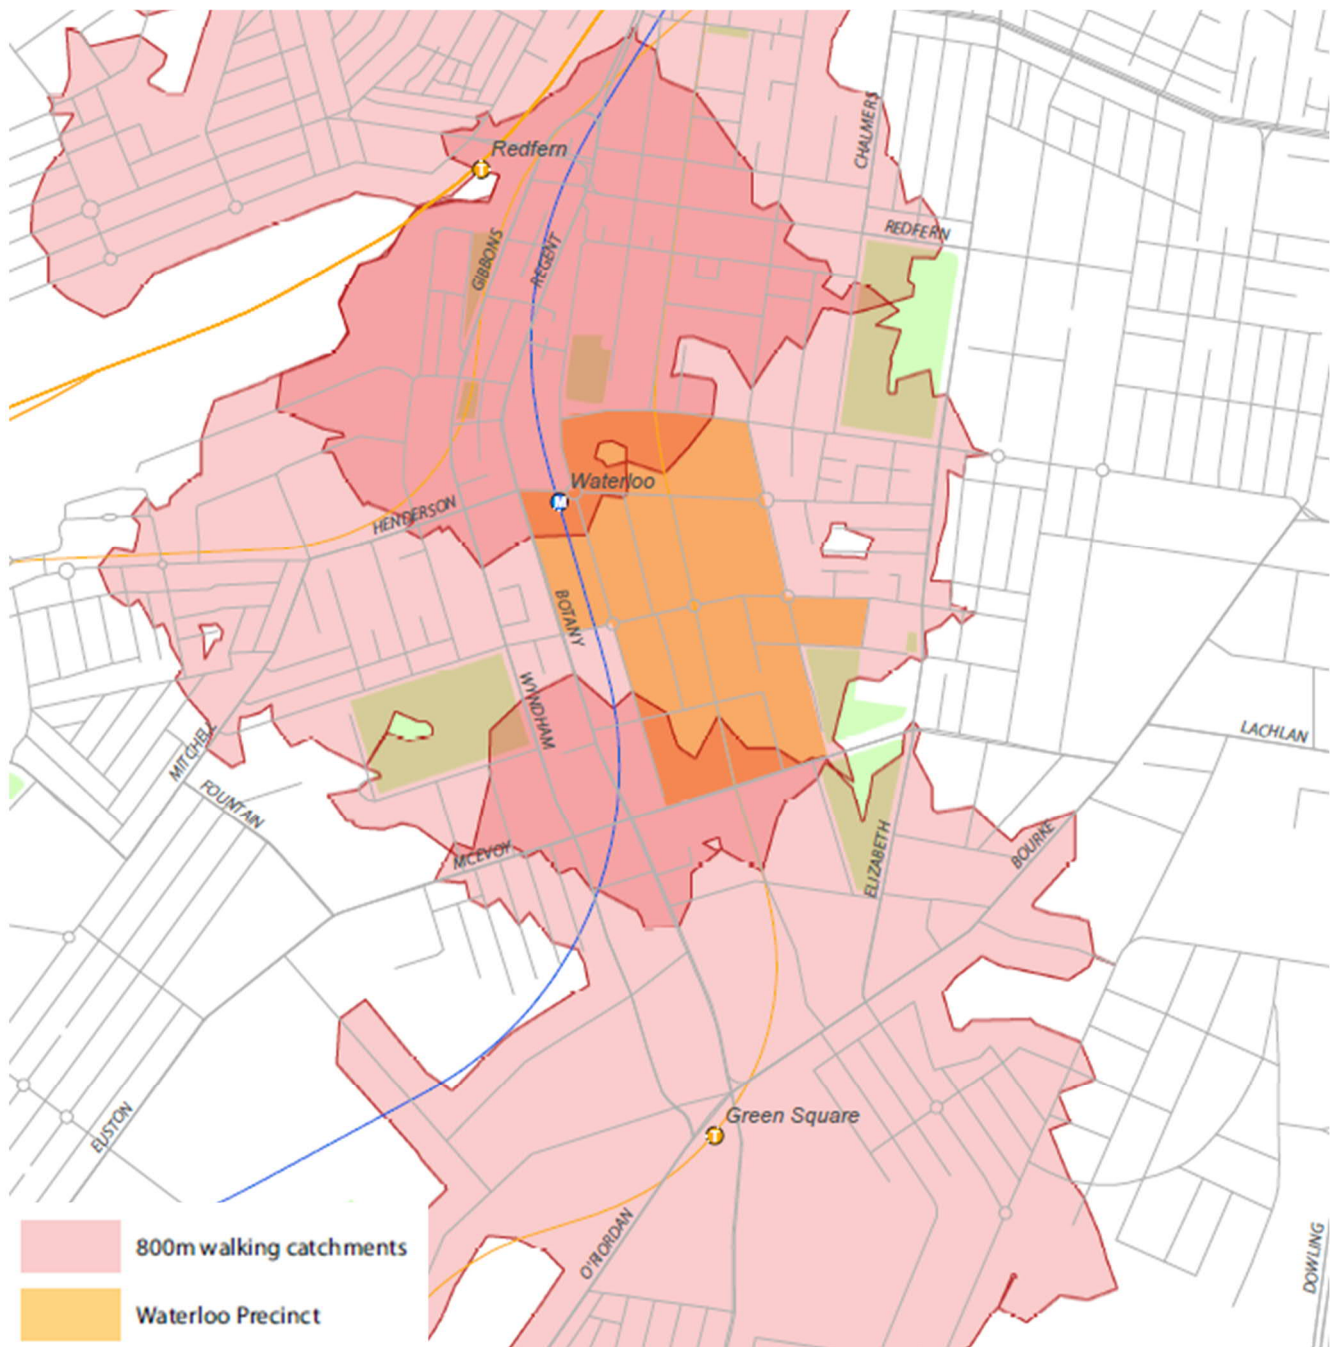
Redfern
CHALMERS
REDFERN
GIBBONS
REGENT
Waterloo
HENDERSON
BOTANY
WYNDHAM
LACHLAN
MITCHELL
FOUNTAIN
MCEVOY
ELIZABETH
BOURKE
EUSTON
Green Square
O'RIORDAN
DOWLING
800m walking catchments
Waterloo Precinct